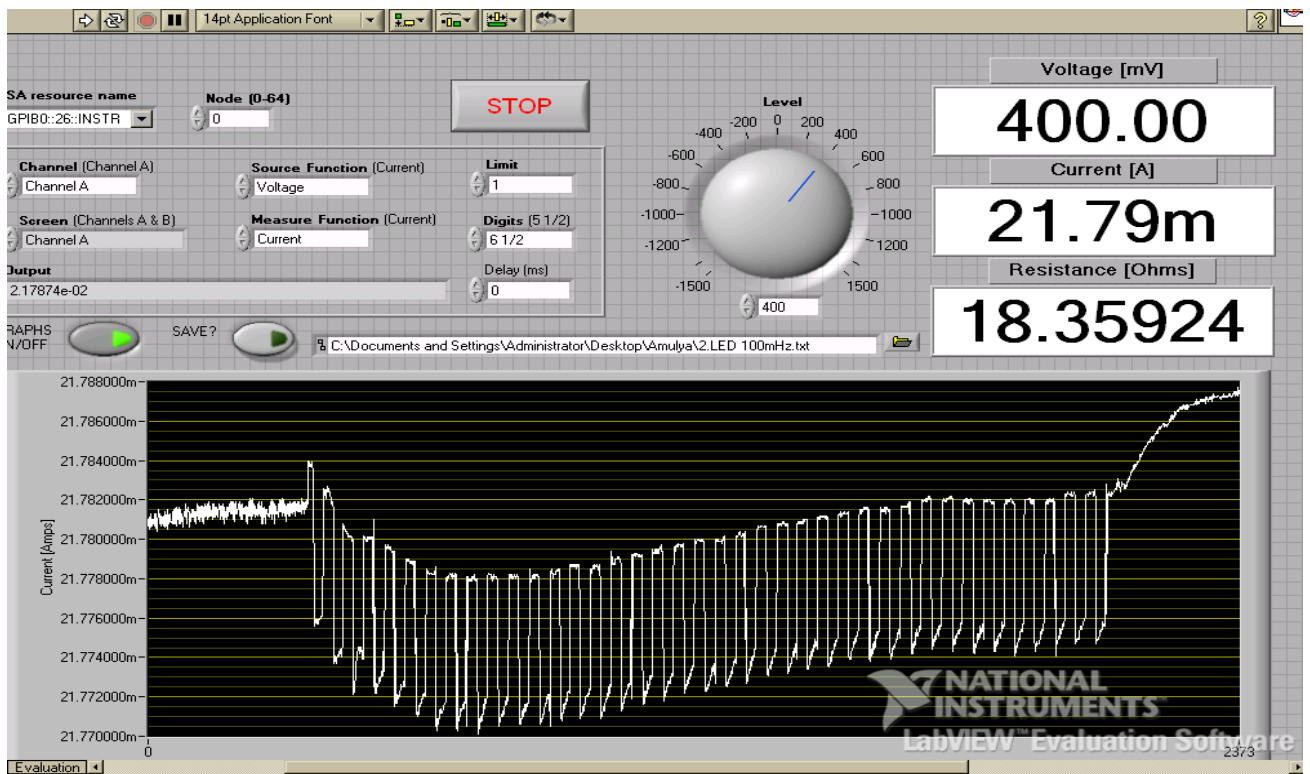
14pt Application Font

SA resource name
GPIB0::26::INSTR

Node (0-64)
0

STOP

Level
-400 -200 0 200 400
-600 600
-800 800
-1000 1000
-1200 1200
-1500 1500
400

Voltage [mV]
400.00

Current [A]
21.79m

Resistance [Ohms]
18.35924

Channel (Channel A)
Channel A

Source Function (Current)
Voltage

Limit
1

Screen (Channels A & B)
Channel A

Measure Function (Current)
Current

Digits (5 1/2)
6 1/2

Output
2.17874e-02

Delay (ms)
0

RAPHS
N/OFF

SAVE?

C:\Documents and Settings\Administrator\Desktop\Amulya\2.LED 100mHz.txt

21.788000m
21.786000m
21.784000m
21.782000m
21.780000m
21.778000m
21.776000m
21.774000m
21.772000m
21.770000m
Current [Amps]
0
2373

NATIONAL INSTRUMENTS
LabVIEW™ Evaluation Software

Evaluation